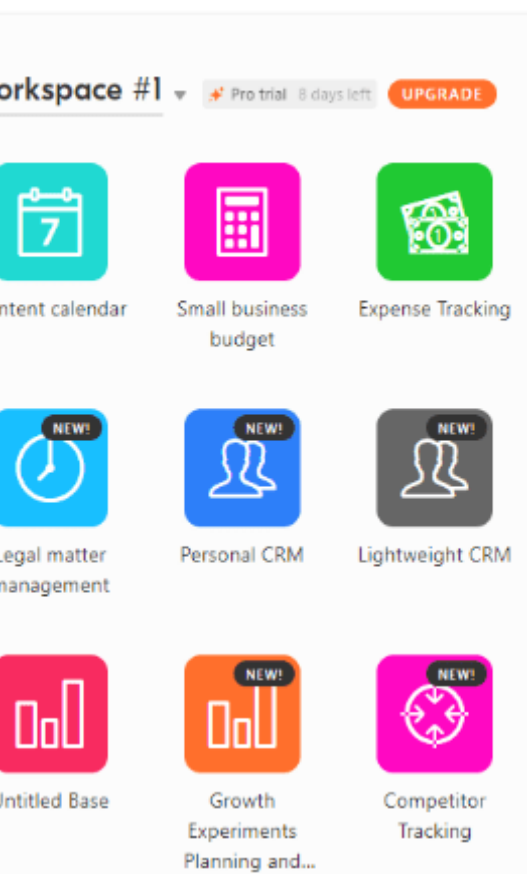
orkspace #1 Pro trial 8 days left UPGRADE

7

ntent calendar

Small business budget

Expense Tracking

NEW!

Legal matter management

NEW!

Personal CRM

NEW!

Lightweight CRM

Untitled Base

NEW!

Growth Experiments Planning and...

NEW!

Competitor Tracking